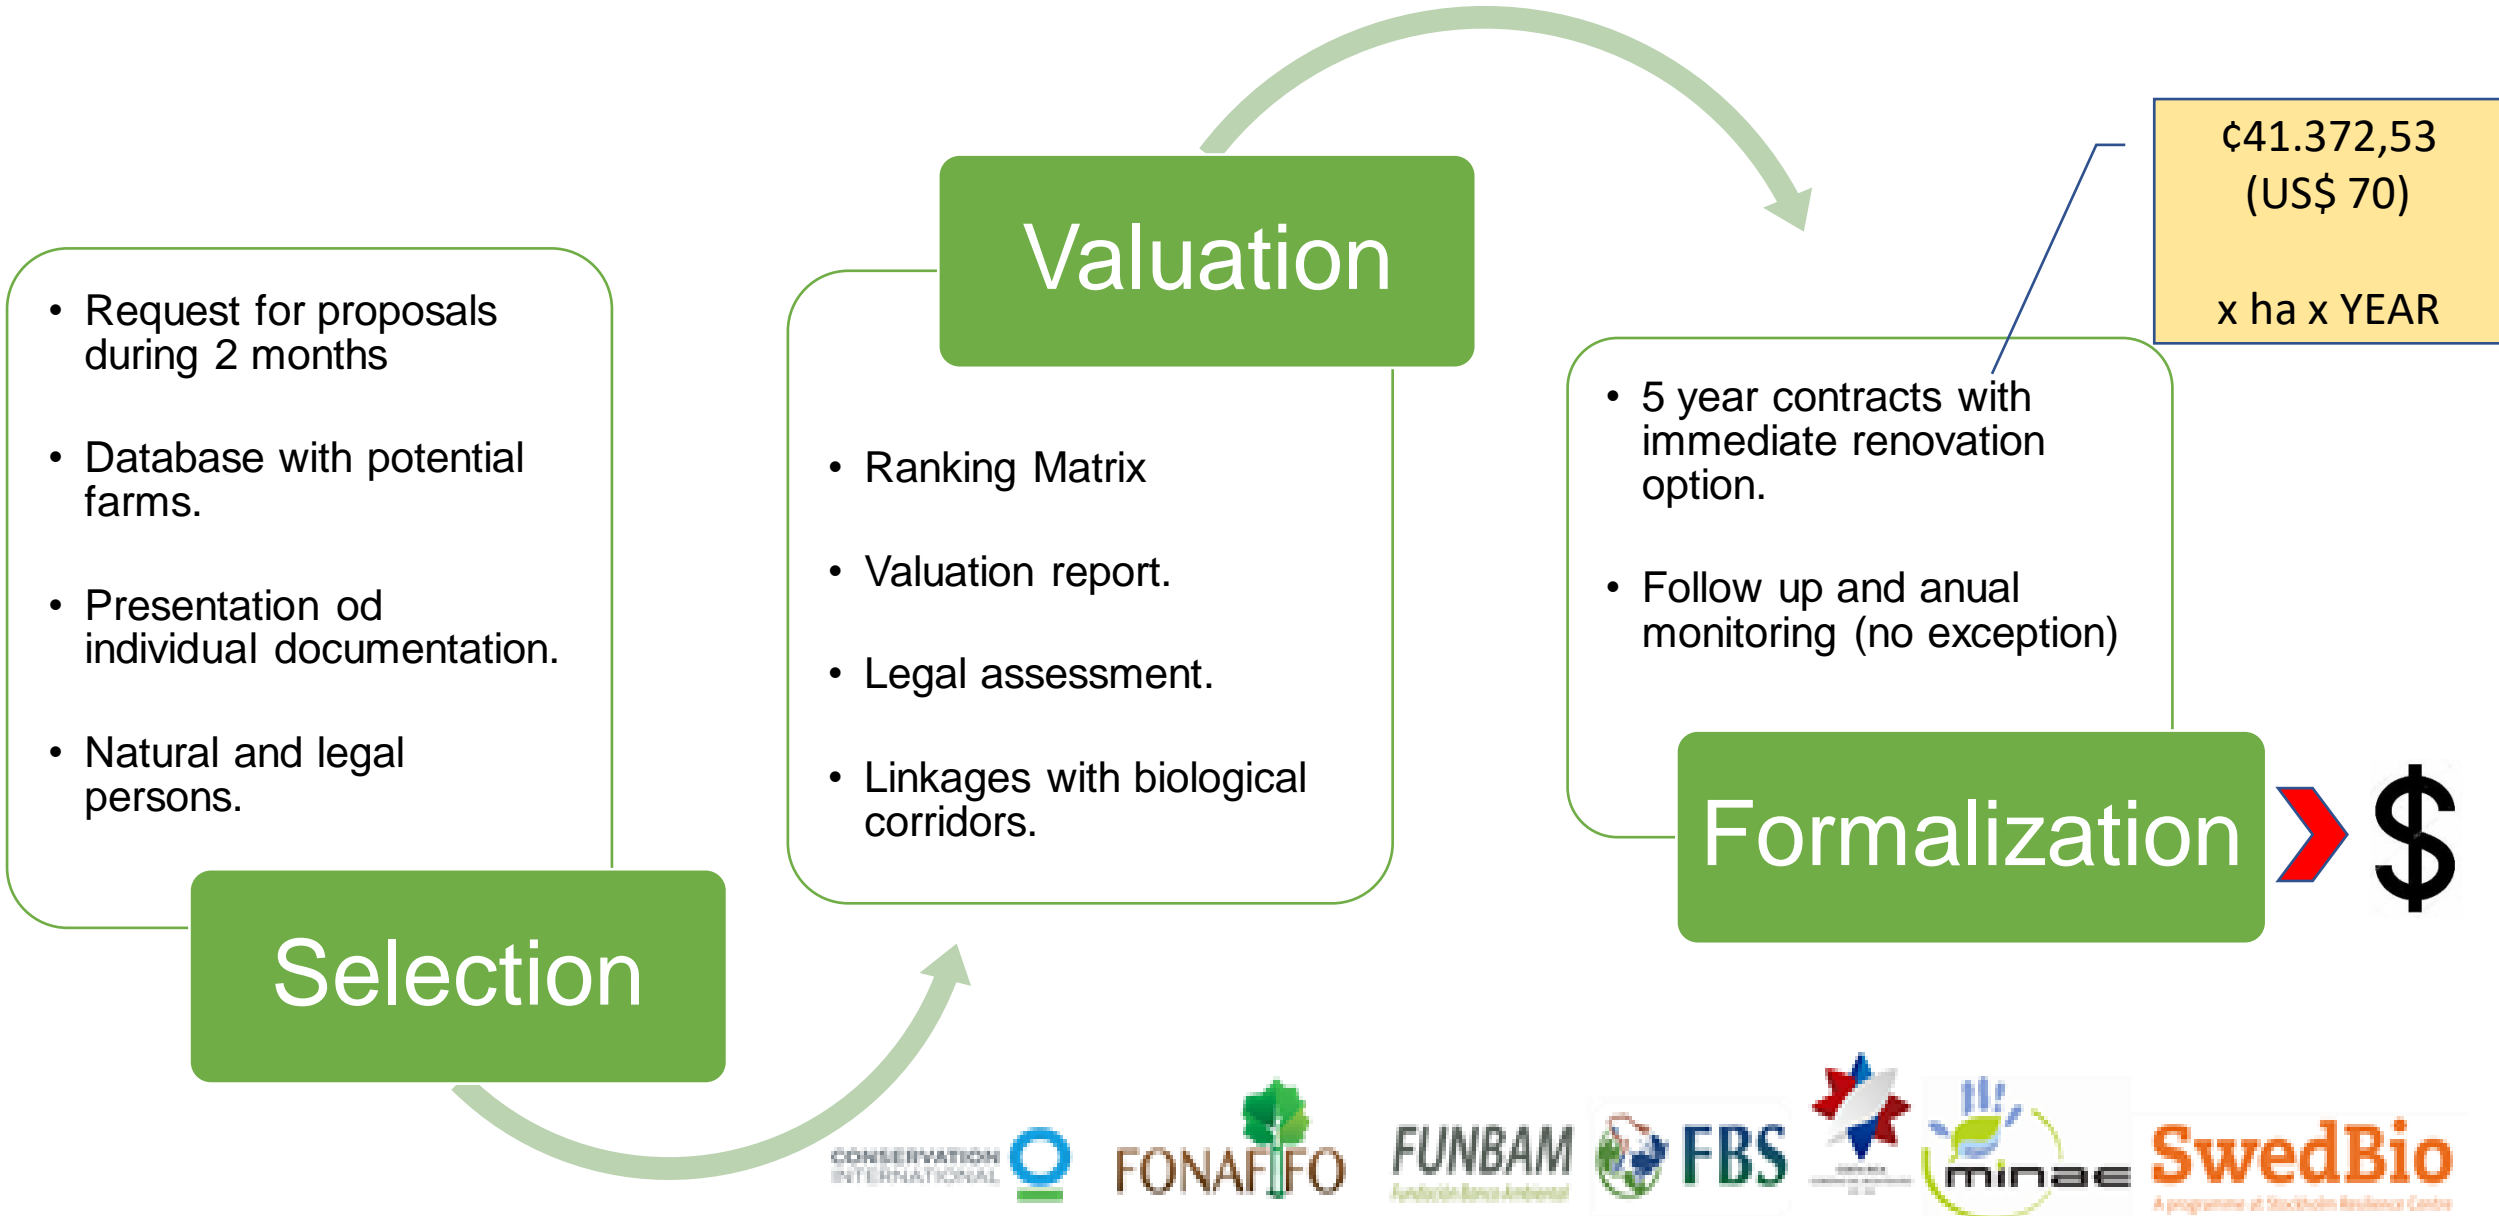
• Request for proposals during 2 months

• Database with potential farms.

• Presentation od individual documentation.

• Natural and legal persons.

Selection

Valuation

• Ranking Matrix

• Valuation report.

• Legal assessment.

• Linkages with biological corridors.

¢41.372,53 (US$ 70)

x ha x YEAR

• 5 year contracts with immediate renovation option.

• Follow up and anual monitoring (no exception)

Formalization

$

CONSERVATION INTERNATIONAL

FONAFIFO

FUNBAM
Fundación Banco Ambiental

FBS

minae

SwedBio
A programme at Stockholm Resilience Centre